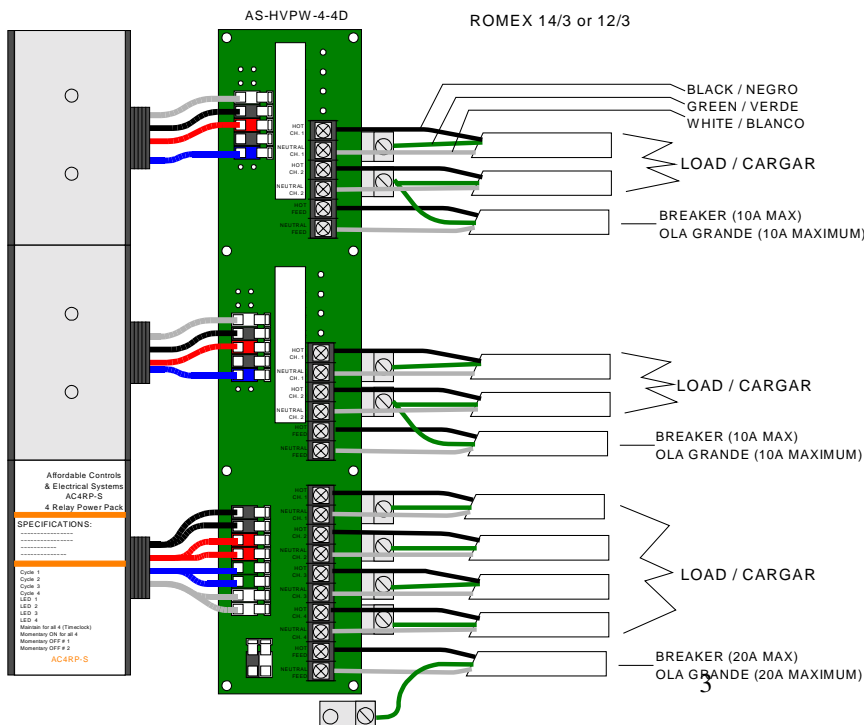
AS-HVPW-4-4D

ROMEX 14/3 or 12/3

BLACK / NEGRO
GREEN / VERDE
WHITE / BLANCO

HOT CH. 1
NEUTRAL CH. 1
HOT CH. 2
NEUTRAL CH. 2
HOT FEED
NEUTRAL FEED

LOAD / CARGAR

BREAKER (10A MAX)
OLA GRANDE (10A MAXIMUM)

HOT CH. 1
NEUTRAL CH. 1
HOT CH. 2
NEUTRAL CH. 2
HOT FEED
NEUTRAL FEED

LOAD / CARGAR

BREAKER (10A MAX)
OLA GRANDE (10A MAXIMUM)

Affordable Controls
& Electrical Systems
AC4RP-S
4 Relay Power Pack

SPECIFICATIONS:
----------------
----------------
------------
----------------

Cycle 1
Cycle 2
Cycle 3
Cycle 4
LED 1
LED 2
LED 3
LED 4
Maintain for all 4 (Timeclock)
Momentary ON for all 4
Momentary OFF # 1
Momentary OFF # 2

AC4RP-S

HOT CH. 1
NEUTRAL CH. 1
HOT CH. 2
NEUTRAL CH. 2
HOT CH. 3
NEUTRAL CH. 3
HOT CH. 4
NEUTRAL CH. 4
HOT FEED
NEUTRAL FEED

LOAD / CARGAR

BREAKER (20A MAX)
OLA GRANDE (20A MAXIMUM)

3